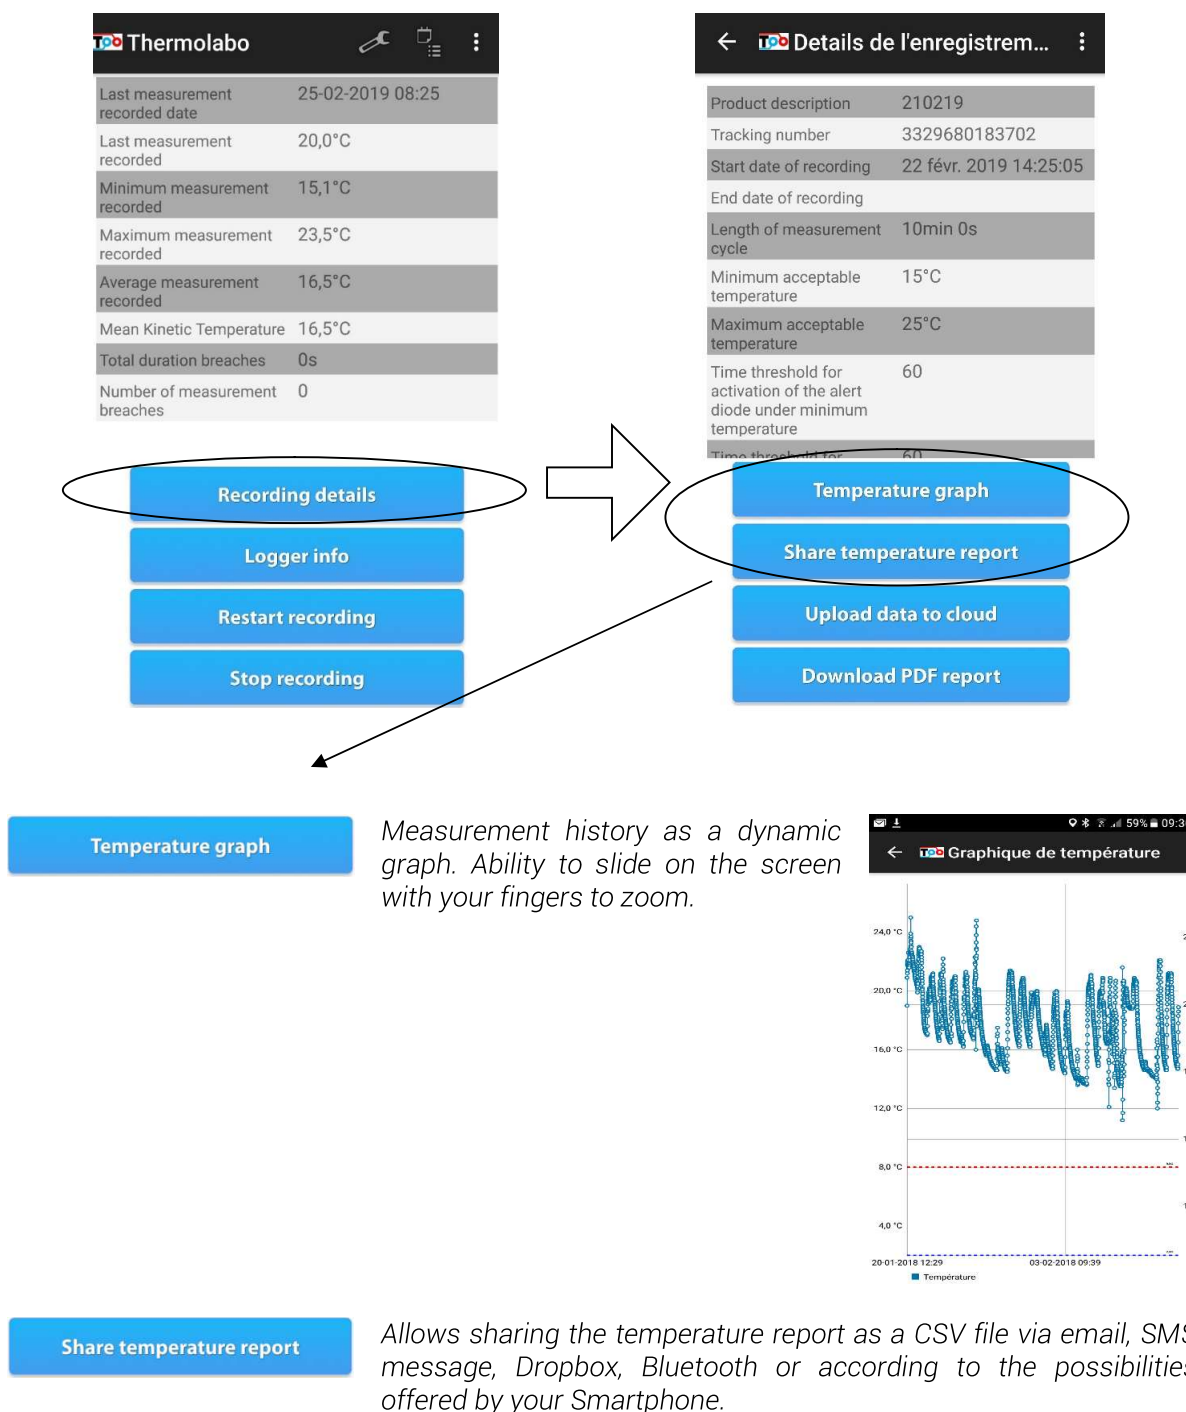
TPO Thermolabo

| | |
|---|---|
| Last measurement recorded date | 25-02-2019 08:25 |
| Last measurement recorded | 20,0°C |
| Minimum measurement recorded | 15,1°C |
| Maximum measurement recorded | 23,5°C |
| Average measurement recorded | 16,5°C |
| Mean Kinetic Temperature | 16,5°C |
| Total duration breaches | 0s |
| Number of measurement breaches | 0 |

Recording details

Logger info

Restart recording

Stop recording

TPO Details de l'enregistrem...

| | |
|---|---|
| Product description | 210219 |
| Tracking number | 3329680183702 |
| Start date of recording | 22 févr. 2019 14:25:05 |
| End date of recording | |
| Length of measurement cycle | 10min 0s |
| Minimum acceptable temperature | 15°C |
| Maximum acceptable temperature | 25°C |
| Time threshold for activation of the alert diode under minimum temperature | 60 |
| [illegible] | 60 |

Temperature graph

Share temperature report

Upload data to cloud

Download PDF report

Temperature graph

Measurement history as a dynamic graph. Ability to slide on the screen with your fingers to zoom.

59% 09:3

TPO Graphique de température

24,0 °C
20,0 °C
16,0 °C
12,0 °C
8,0 °C
4,0 °C
20-01-2018 12:29
03-02-2018 09:39
Température

Share temperature report

Allows sharing the temperature report as a CSV file via email, SMS message, Dropbox, Bluetooth or according to the possibilities offered by your Smartphone.